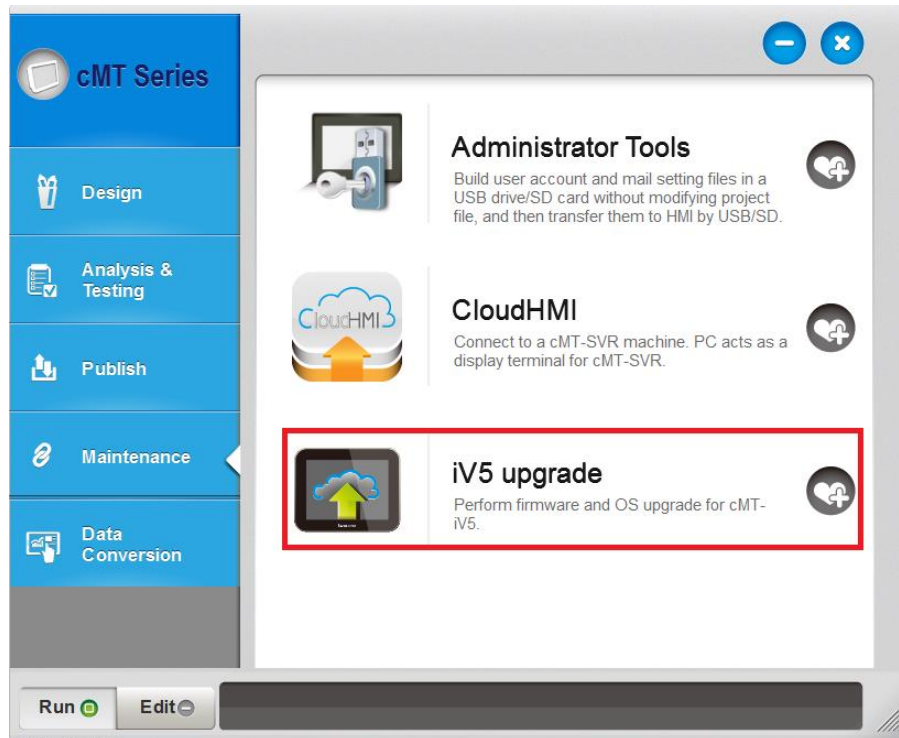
cMT Series

Design

Analysis & Testing

Publish

Maintenance

Data Conversion

Administrator Tools

Build user account and mail setting files in a USB drive/SD card without modifying project file, and then transfer them to HMI by USB/SD.

CloudHMI

CloudHMI

Connect to a cMT-SVR machine. PC acts as a display terminal for cMT-SVR.

iV5 upgrade

Perform firmware and OS upgrade for cMT-iV5.

Run

Edit